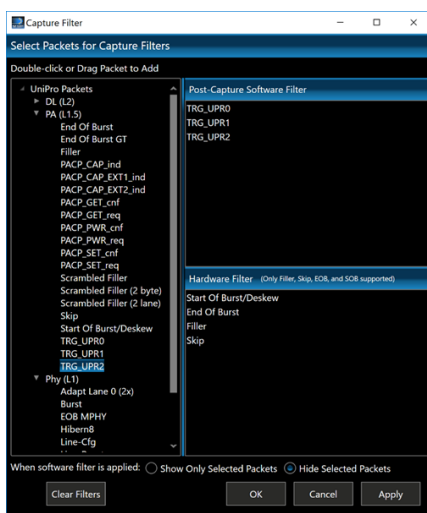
Capture Filter

Select Packets for Capture Filters

Double-click or Drag Packet to Add

UniPro Packets
DL (L2)
PA (L1.5)
End Of Burst
End Of Burst GT
Filler
PACP_CAP_ind
PACP_CAP_EXT1_ind
PACP_CAP_EXT2_ind
PACP_GET_cnf
PACP_GET_req
PACP_PWR_cnf
PACP_PWR_req
PACP_SET_cnf
PACP_SET_req
Scrambled Filler
Scrambled Filler (2 byte)
Scrambled Filler (2 lane)
Skip
Start Of Burst/Deskew
TRG_UPR0
TRG_UPR1
TRG_UPR2
Phy (L1)
Adapt Lane 0 (2x)
Burst
EOB MPHY
Hibern8
Line-Cfg

Post-Capture Software Filter
TRG_UPR0
TRG_UPR1
TRG_UPR2

Hardware Filter (Only Filler, Skip, EOB, and SOB supported)
Start Of Burst/Deskew
End Of Burst
Filler
Skip

When software filter is applied: Show Only Selected Packets Hide Selected Packets

Clear Filters OK Cancel Apply